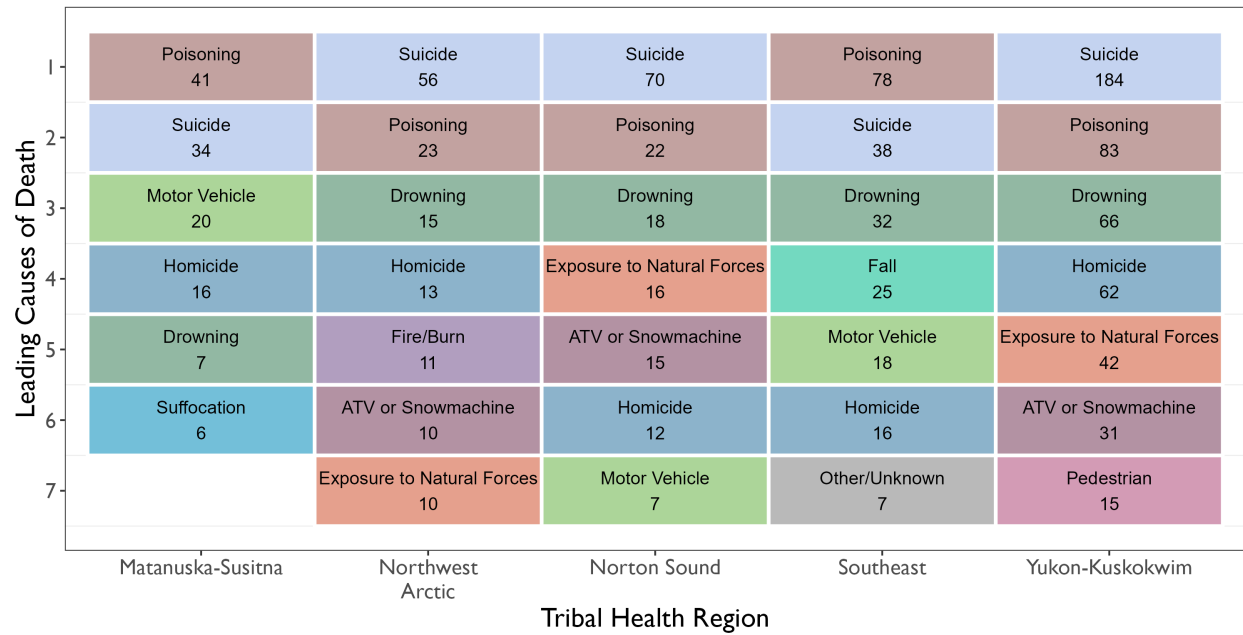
| Leading Causes of Death | Matanuska-Susitna | Northwest Arctic | Norton Sound | Southeast | Yukon-Kuskokwim |
|---|---|---|---|---|---|
| 1 | Poisoning 41 | Suicide 56 | Suicide 70 | Poisoning 78 | Suicide 184 |
| 2 | Suicide 34 | Poisoning 23 | Poisoning 22 | Suicide 38 | Poisoning 83 |
| 3 | Motor Vehicle 20 | Drowning 15 | Drowning 18 | Drowning 32 | Drowning 66 |
| 4 | Homicide 16 | Homicide 13 | Exposure to Natural Forces 16 | Fall 25 | Homicide 62 |
| 5 | Drowning 7 | Fire/Burn 11 | ATV or Snowmachine 15 | Motor Vehicle 18 | Exposure to Natural Forces 42 |
| 6 | Suffocation 6 | ATV or Snowmachine 10 | Homicide 12 | Homicide 16 | ATV or Snowmachine 31 |
| 7 | | Exposure to Natural Forces 10 | Motor Vehicle 7 | Other/Unknown 7 | Pedestrian 15 |

Tribal Health Region